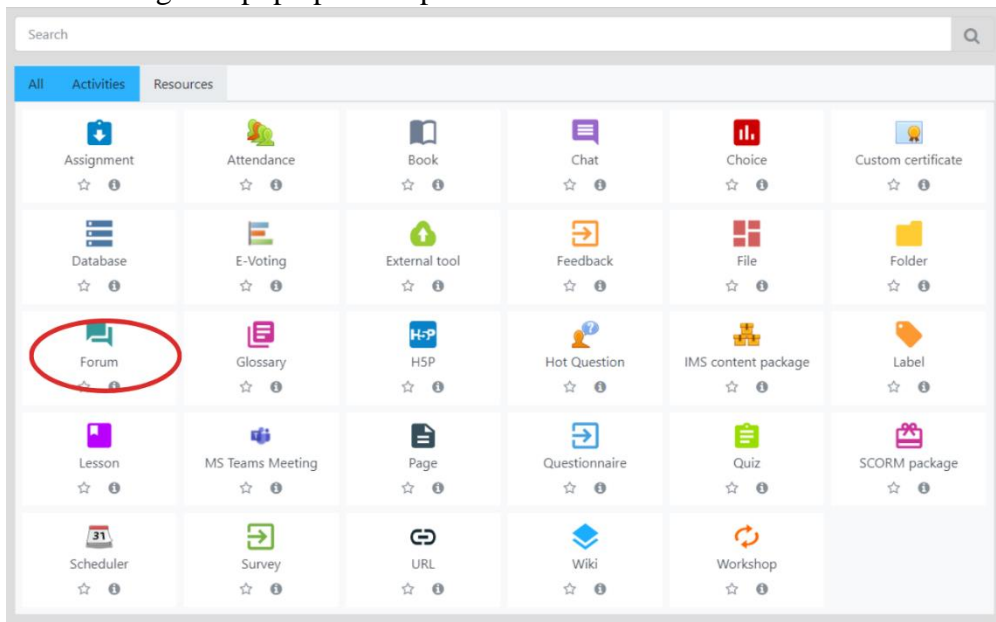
Search

All Activities Resources

Assignment
Attendance
Book
Chat
Choice
Custom certificate
Database
E-Voting
External tool
Feedback
File
Folder
Forum
Glossary
H5P
Hot Question
IMS content package
Label
Lesson
MS Teams Meeting
Page
Questionnaire
Quiz
SCORM package
31
Scheduler
Survey
URL
Wiki
Workshop